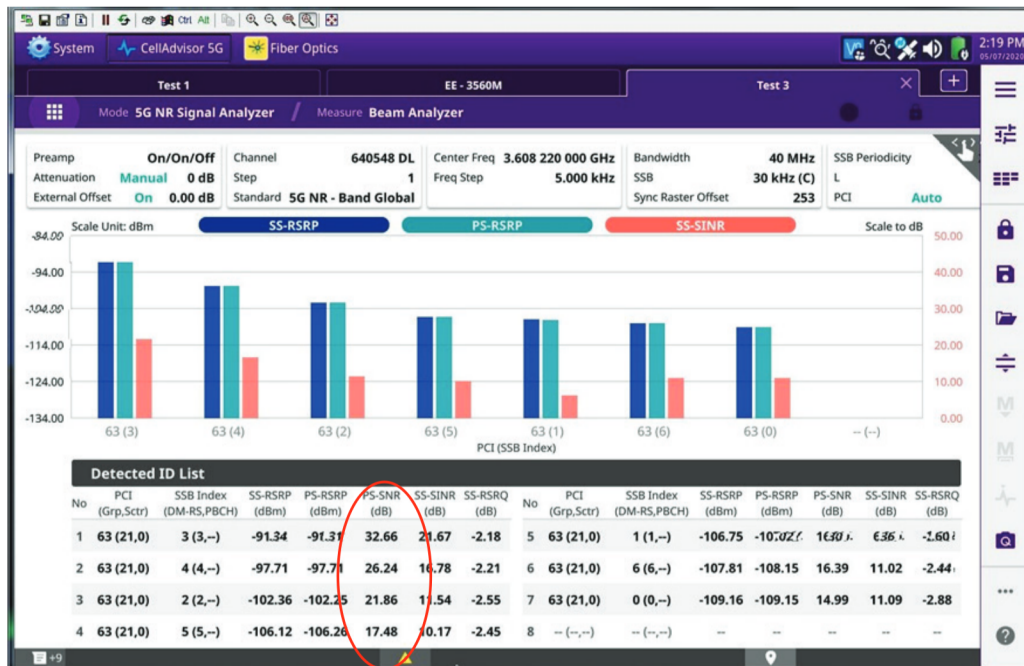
System CellAdvisor 5G Fiber Optics 2:19 PM 05/07/2020

Test 1 EE - 3560M Test 3

Mode 5G NR Signal Analyzer / Measure Beam Analyzer

Preamp On/On/Off
Attenuation Manual 0 dB
External Offset On 0.00 dB
Channel 640548 DL
Step 1
Standard 5G NR - Band Global
Center Freq 3.608 220 000 GHz
Freq Step 5.000 kHz
Bandwidth 40 MHz
SSB 30 kHz (C)
Sync Raster Offset 253
SSB Periodicity
L
PCI Auto

Scale Unit: dBm SS-RSRP PS-RSRP SS-SINR Scale to dB

-84.00 -94.00 -104.00 -114.00 -124.00 -134.00
50.00 40.00 30.00 20.00 10.00 0.00

63 (3) 63 (4) 63 (2) 63 (5) 63 (1) 63 (6) 63 (0) -- (--)
PCI (SSB Index)

Detected ID List

| No | PCI (Grp,Sctr) | SSB Index (DM-RS,PBCH) | SS-RSRP (dBm) | PS-RSRP (dBm) | PS-SNR (dB) | SS-SINR (dB) | SS-RSRQ (dB) | No | PCI (Grp,Sctr) | SSB Index (DM-RS,PBCH) | SS-RSRP (dBm) | PS-RSRP (dBm) | PS-SNR (dB) | SS-SINR (dB) | SS-RSRQ (dB) |
|---|---|---|---|---|---|---|---|---|---|---|---|---|---|---|---|
| 1 | 63 (21,0) | 3 (3,--) | -91.34 | -91.31 | 32.66 | 21.67 | -2.18 | 5 | 63 (21,0) | 1 (1,--) | -106.75 | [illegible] | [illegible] | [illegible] | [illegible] |
| 2 | 63 (21,0) | 4 (4,--) | -97.71 | -97.71 | 26.24 | 16.78 | -2.21 | 6 | 63 (21,0) | 6 (6,--) | -107.81 | -108.15 | 16.39 | 11.02 | -2.44 |
| 3 | 63 (21,0) | 2 (2,--) | -102.36 | -102.25 | 21.86 | 11.54 | -2.55 | 7 | 63 (21,0) | 0 (0,--) | -109.16 | -109.15 | 14.99 | 11.09 | -2.88 |
| 4 | 63 (21,0) | 5 (5,--) | -106.12 | -106.26 | 17.48 | 10.17 | -2.45 | 8 | -- (--,--) | -- (--,--) | -- | -- | -- | -- | -- |

+9